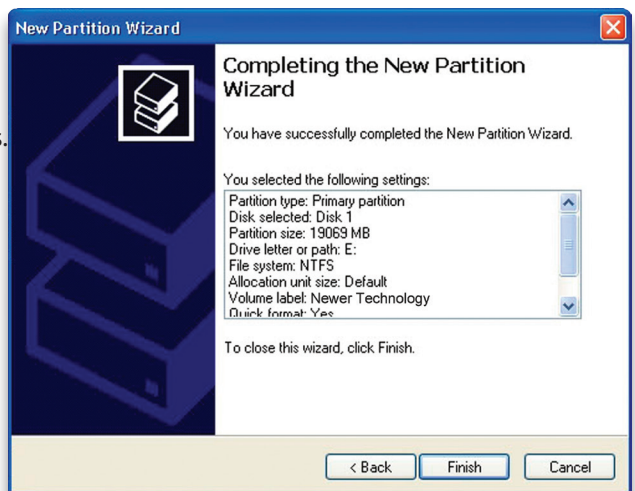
New Partition Wizard

Completing the New Partition Wizard

You have successfully completed the New Partition Wizard.

You selected the following settings:

Partition type: Primary partition
Disk selected: Disk 1
Partition size: 19069 MB
Drive letter or path: E:
File system: NTFS
Allocation unit size: Default
Volume label: Newer Technology
Quick format: Yes

To close this wizard, click Finish.

< Back Finish Cancel